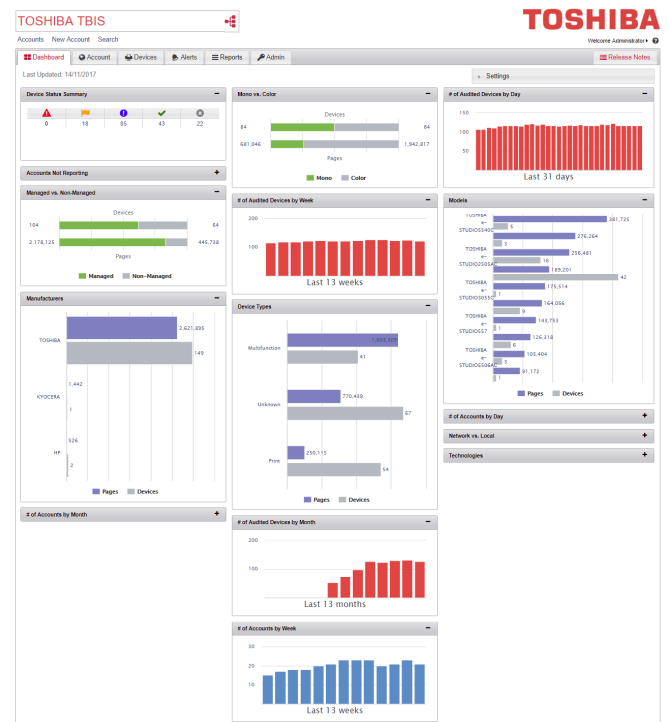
TOSHIBA TBIS

TOSHIBA

Accounts New Account Search

Welcome Administrator ?

Dashboard | Account | Devices | Alerts | Reports | Admin | Release Notes

Last Updated: 14/11/2017

Settings

Device Status Summary

| 0 | 18 | 85 | 43 | 22 |
|---|---|---|---|---|

Accounts Not Reporting

Managed vs. Non-Managed

Devices

104 64

Pages

2,178,125 445,738

Managed Non-Managed

Manufacturers

TOSHIBA 2,621,895 149

KYOCERA 1,442 1

HP 526 2

Pages Devices

# of Accounts by Month

Mono vs. Color

Devices

84 64

681,046 1,942,817

Pages

Mono Color

# of Audited Devices by Week

200

100

Last 13 weeks

Device Types

Multifunction 1,893,320 41

Unknown 770,439 67

Print 250,115 54

Pages Devices

# of Audited Devices by Month

200

100

Last 13 months

# of Accounts by Week

30

20

10

Last 13 weeks

# of Audited Devices by Day

150

100

50

Last 31 days

Models

TOSHIBA e-STUDIO5540C 381,725 5

TOSHIBA e-STUDIO2505AC 276,264 3 256,481 16

TOSHIBA e-STUDIO5055C 189,201 42 175,514 1

TOSHIBA e-STUDIO557 164,056 9 143,753 1

TOSHIBA e-STUDIO5506AC 126,318 6 105,404 3 91,172 1

Pages Devices

# of Accounts by Day

Network vs. Local

Technologies